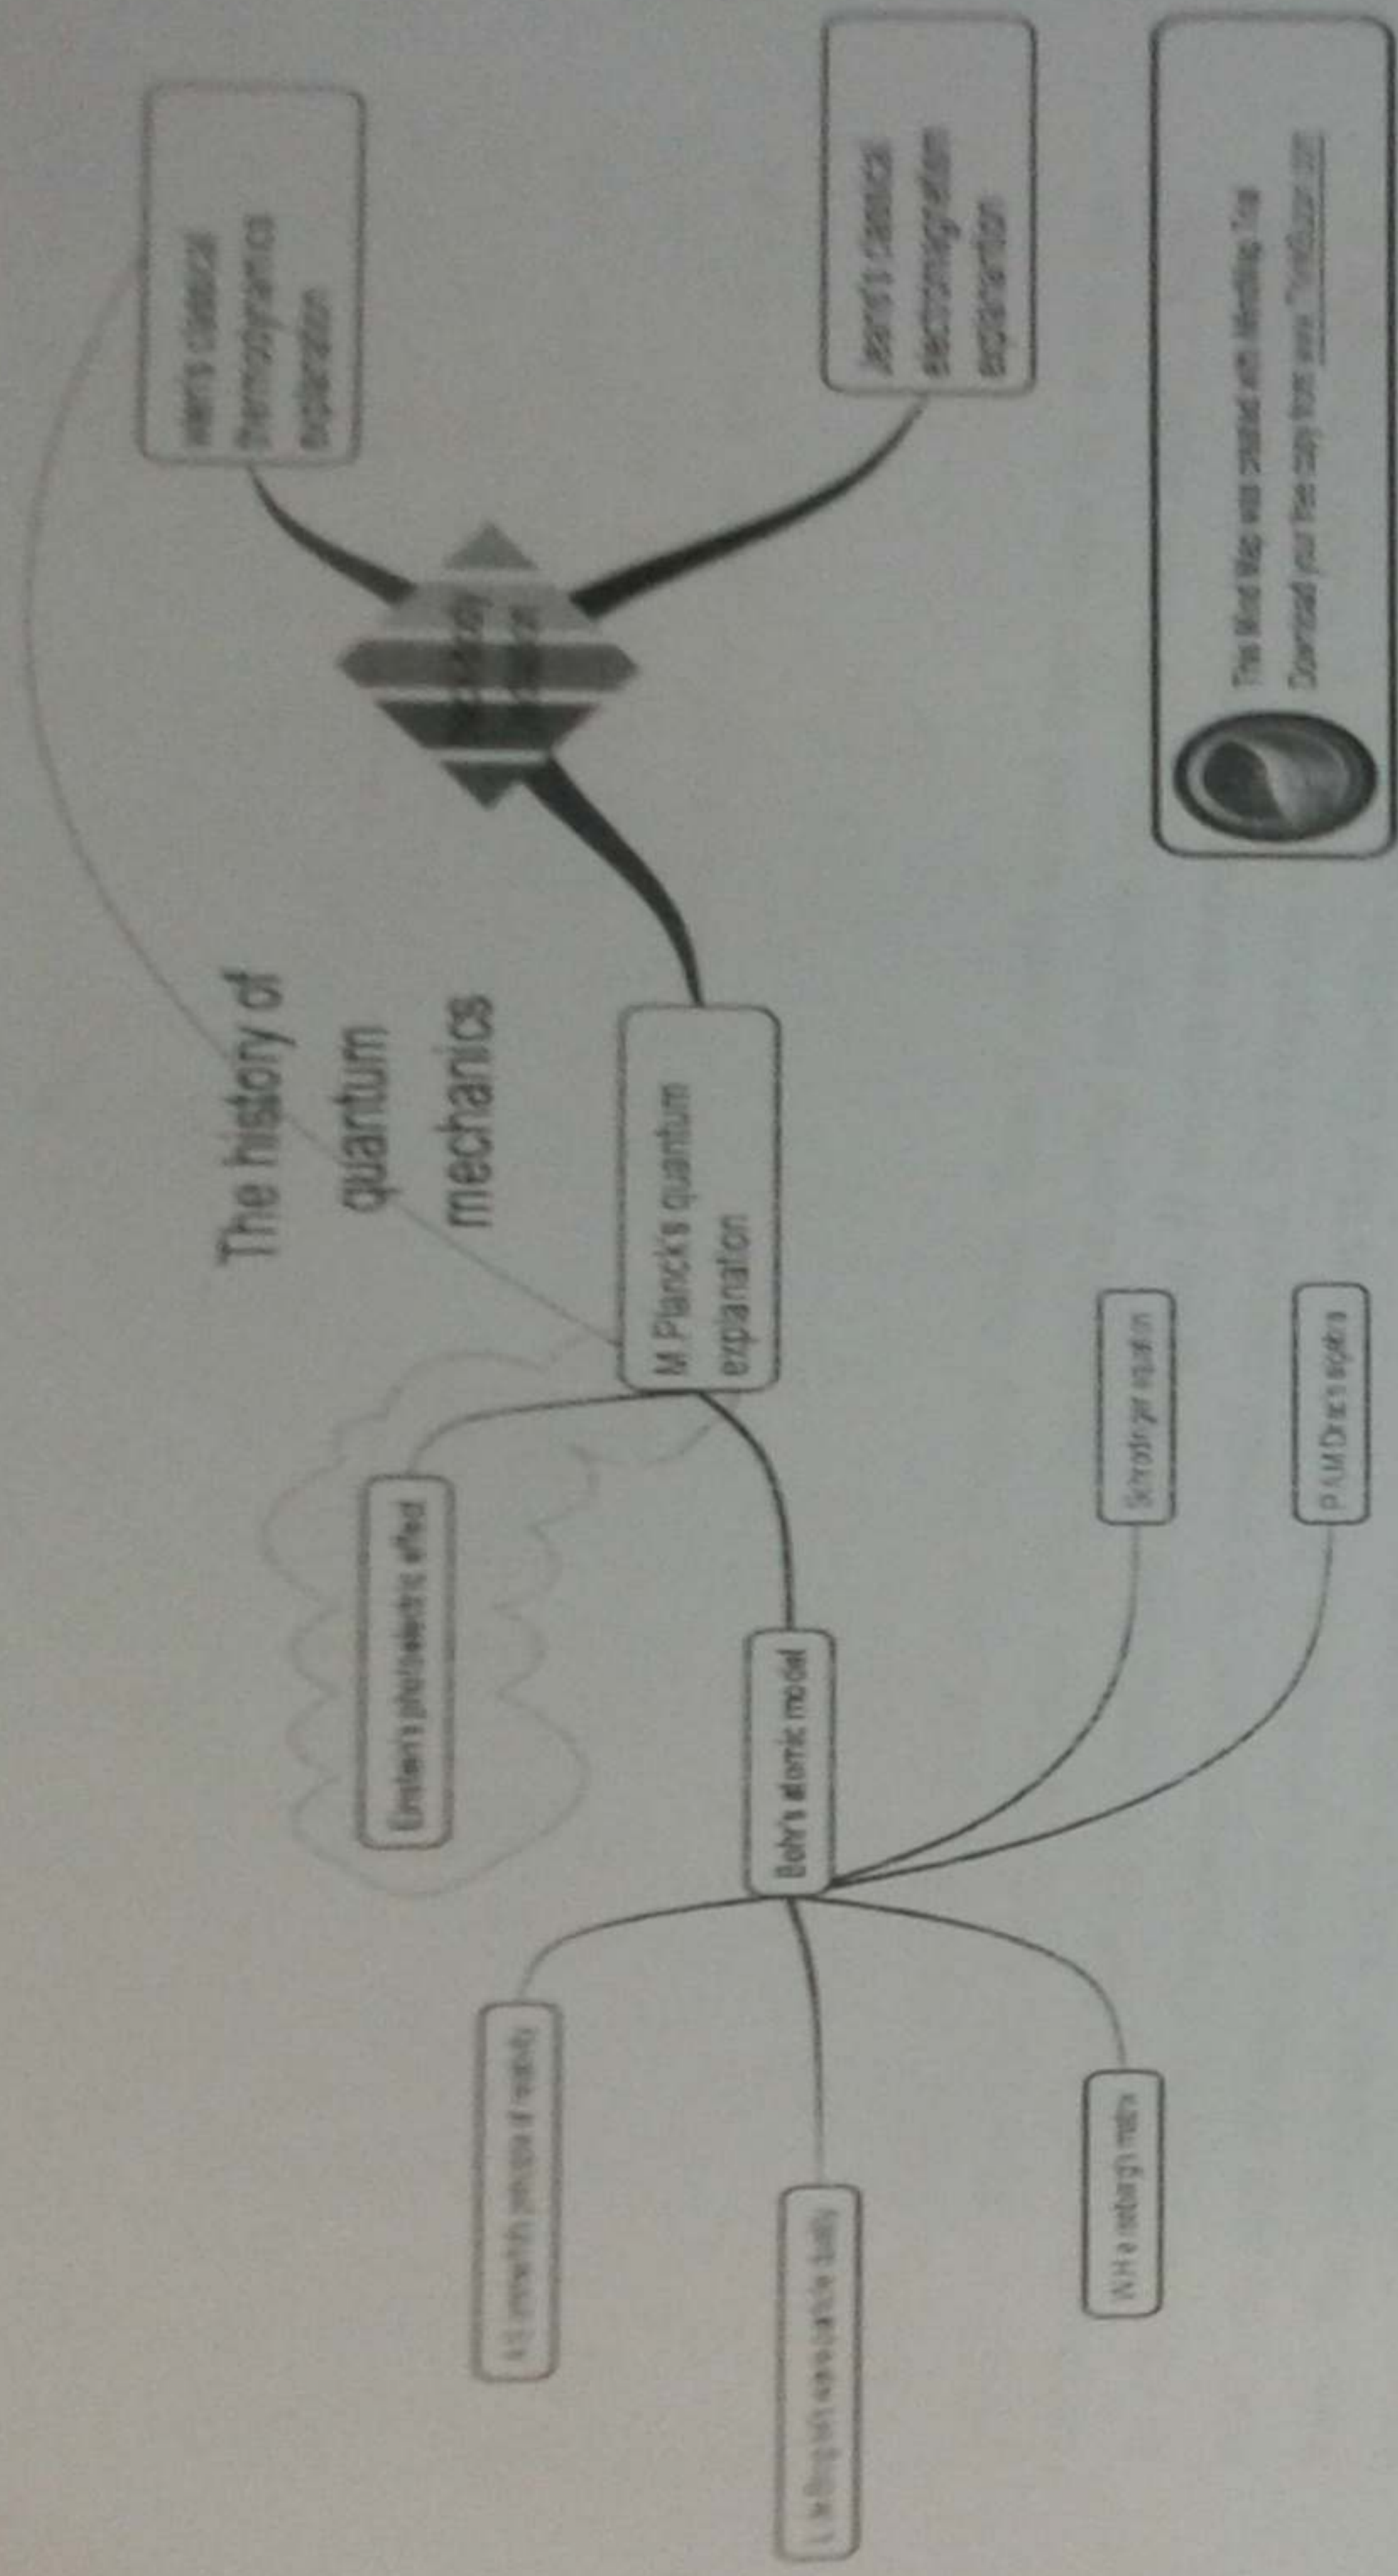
The history of quantum mechanics

Wien's classical thermodynamics explanation

Jeans's classical electromagnetism explanation

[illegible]

M Planck's quantum explanation

Einstein's photoelectric effect

Bohr's atomic model

Schrodinger equation

P.A.M Dirac's algebra

A.S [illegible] principle of relativity

L de Broglie's wave-particle duality

W.H eisenberg's matrix

This Mind Map was created with iMindMap Trial
Download your free copy from www.ThinkBuzan.com